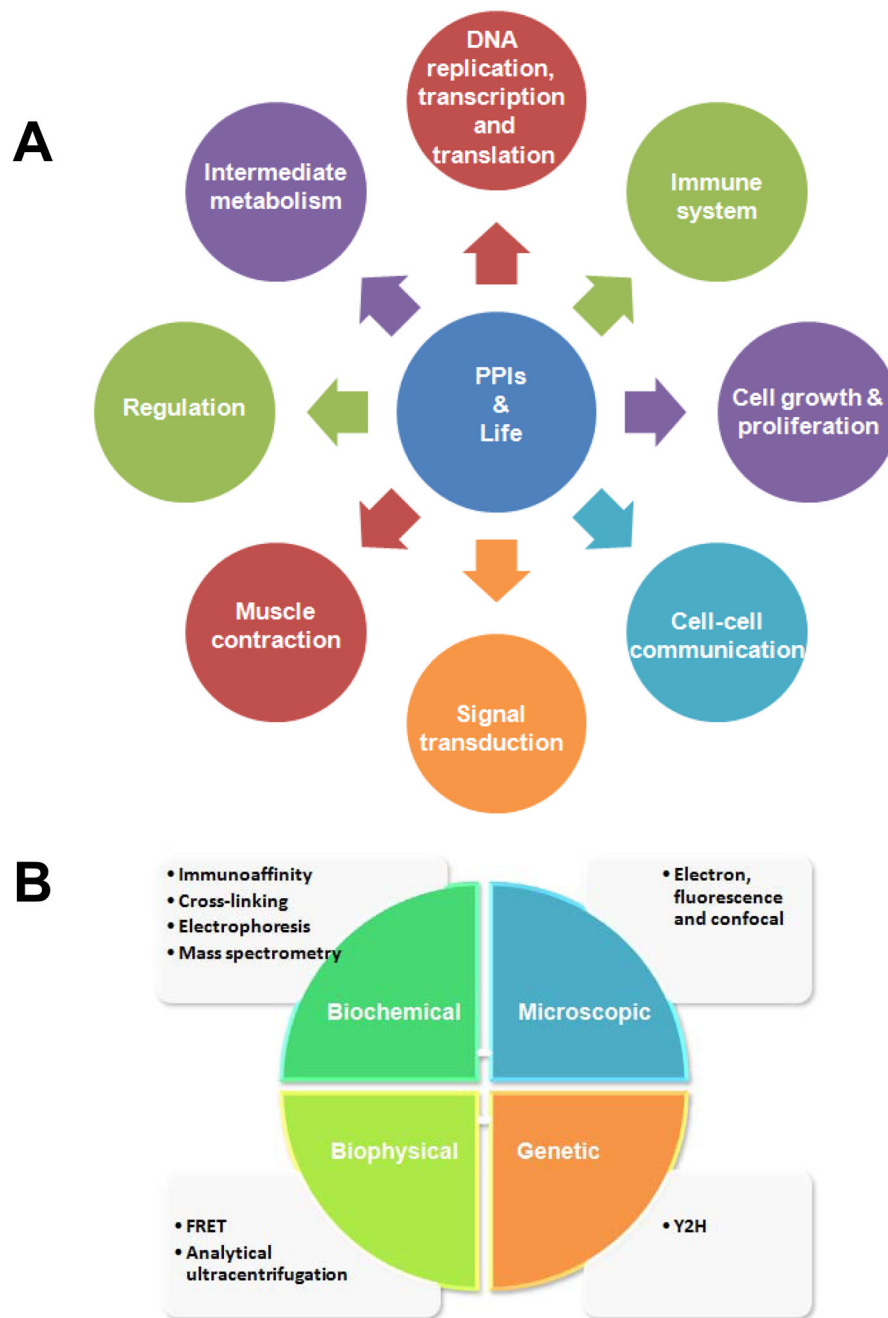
A

DNA replication, transcription and translation

Intermediate metabolism

Immune system

PPIs & Life

Regulation

Cell growth & proliferation

Muscle contraction

Cell-cell communication

Signal transduction

B

• Immunoaffinity
• Cross-linking
• Electrophoresis
• Mass spectrometry

• Electron, fluorescence and confocal

Biochemical

Microscopic

Biophysical

Genetic

• FRET
• Analytical ultracentrifugation

• Y2H